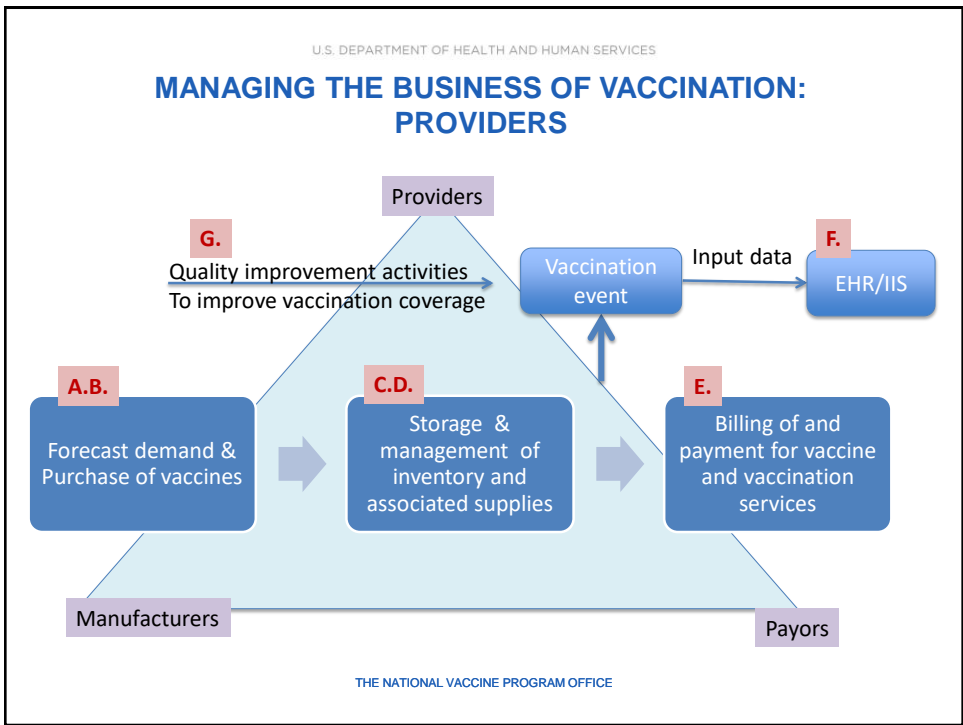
U.S. DEPARTMENT OF HEALTH AND HUMAN SERVICES

MANAGING THE BUSINESS OF VACCINATION: PROVIDERS

Providers

G.

Quality improvement activities
To improve vaccination coverage

Vaccination event

Input data

F.

EHR/IIS

A.B.

Forecast demand & Purchase of vaccines

C.D.

Storage & management of inventory and associated supplies

E.

Billing of and payment for vaccine and vaccination services

Manufacturers

Payors

THE NATIONAL VACCINE PROGRAM OFFICE